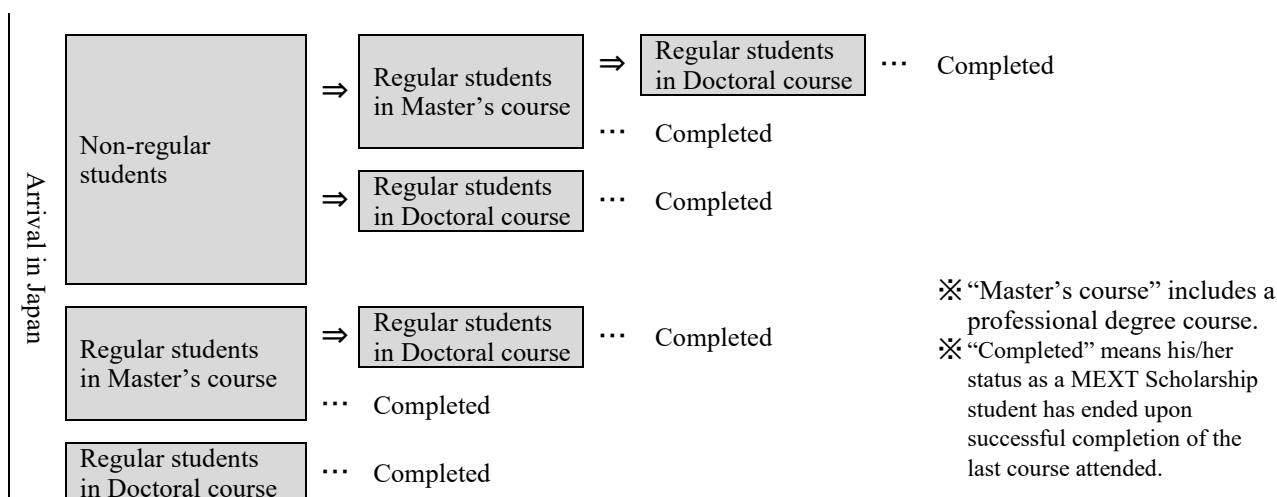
Arrival in Japan

Non-regular students ⇒ Regular students in Master's course ⇒ Regular students in Doctoral course ··· Completed

··· Completed

⇒ Regular students in Doctoral course ··· Completed

Regular students in Master's course ⇒ Regular students in Doctoral course ··· Completed

··· Completed

Regular students in Doctoral course ··· Completed

※"Master's course" includes a professional degree course.

※"Completed" means his/her status as a MEXT Scholarship student has ended upon successful completion of the last course attended.